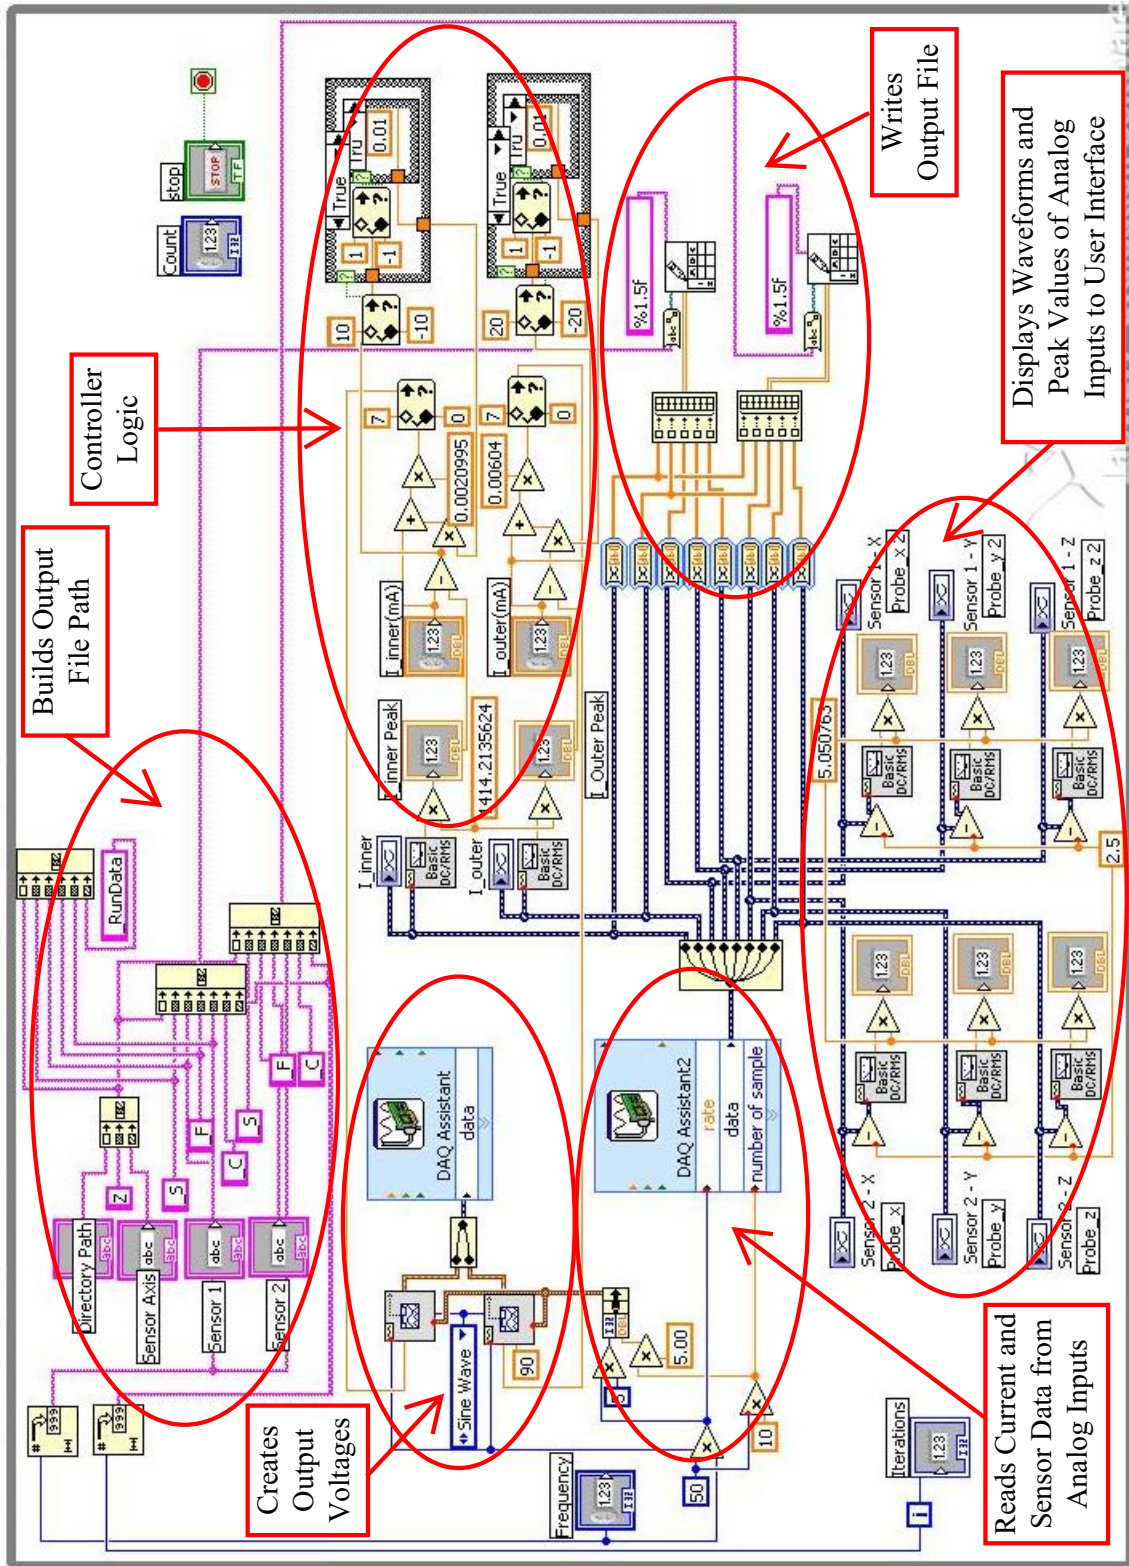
Writes Output File

Displays Waveforms and Peak Values of Analog Inputs to User Interface

Controller Logic

Builds Output File Path

Creates Output Voltages

Reads Current and Sensor Data from Analog Inputs

stop

STOP

TF

Count

1.23

I32

True

0.01

1

-1

10

-10

20

-20

7

0

0.0020995

0.00604

%1.5f

I_inner(mA)

I_outer(mA)

Inner Peak

I_Outer Peak

414.2135624

I_inner

I_outer

Basic DC/RMS

DBL

RunData

Directory Path

Sensor Axis

Sensor 1

Sensor 2

abc

Z

S

F

C

S

C

F

C

DAQ Assistant

data

DAQ Assistant2

rate

number of sample

Sine Wave

90

5.00

10

50

Frequency

Iterations

i

5.050763

2.5

Sensor 1 - X

Probe_x 2

Sensor 1 - Y

Probe_y 2

Sensor 1 - Z

Probe_z 2

Sensor 2 - X

Probe_x

Sensor 2 - Y

Probe_y

Sensor 2 - Z

Probe_z

999